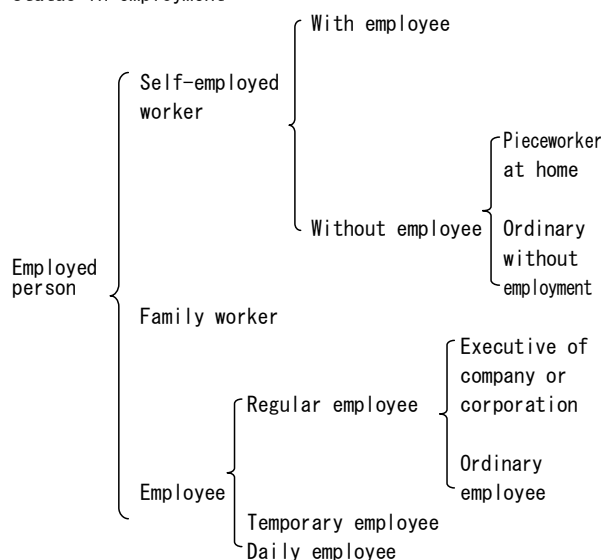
Status in employment

Employed person

Self-employed worker

With employee

Without employee

Pieceworker at home

Ordinary without employment

Family worker

Employee

Regular employee

Executive of company or corporation

Ordinary employee

Temporary employee

Daily employee